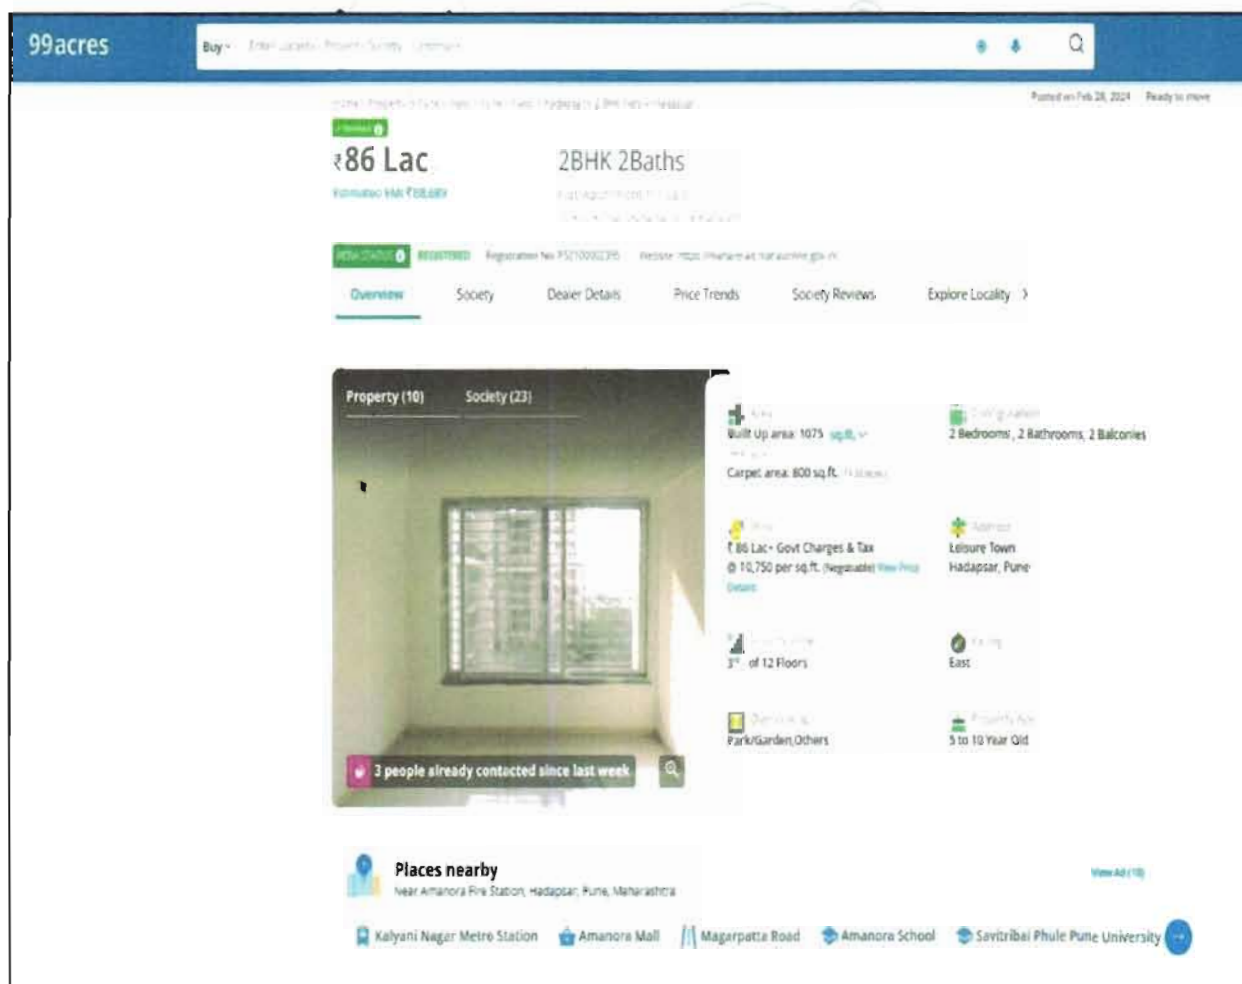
99acres

Buy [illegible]

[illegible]

Posted on Feb 28, 2024 Ready to move

₹86 Lac

2BHK 2Baths

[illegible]

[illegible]

RERA STATUS REGISTERED Registration No: P52100002395 Website: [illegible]

Overview Society Dealer Details Price Trends Society Reviews Explore Locality

Property (10) Society (23)

3 people already contacted since last week

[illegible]
Built Up area: 1075 sq.ft.
Carpet area: 800 sq.ft.

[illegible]
2 Bedrooms, 2 Bathrooms, 2 Balconies

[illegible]
₹86 Lac + Govt Charges & Tax
@ 10,750 per sq.ft. (Negotiable) View Price Details

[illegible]
Leisure Town
Hadapsar, Pune

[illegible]
3rd of 12 Floors

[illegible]
East

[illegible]
Park/Garden,Others

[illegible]
5 to 10 Year Old

Places nearby
Near Amanora Fire Station, Hadapsar, Pune, Maharashtra

View All (10)

Kalyani Nagar Metro Station Amanora Mall Magarpatta Road Amanora School Savitribai Phule Pune University